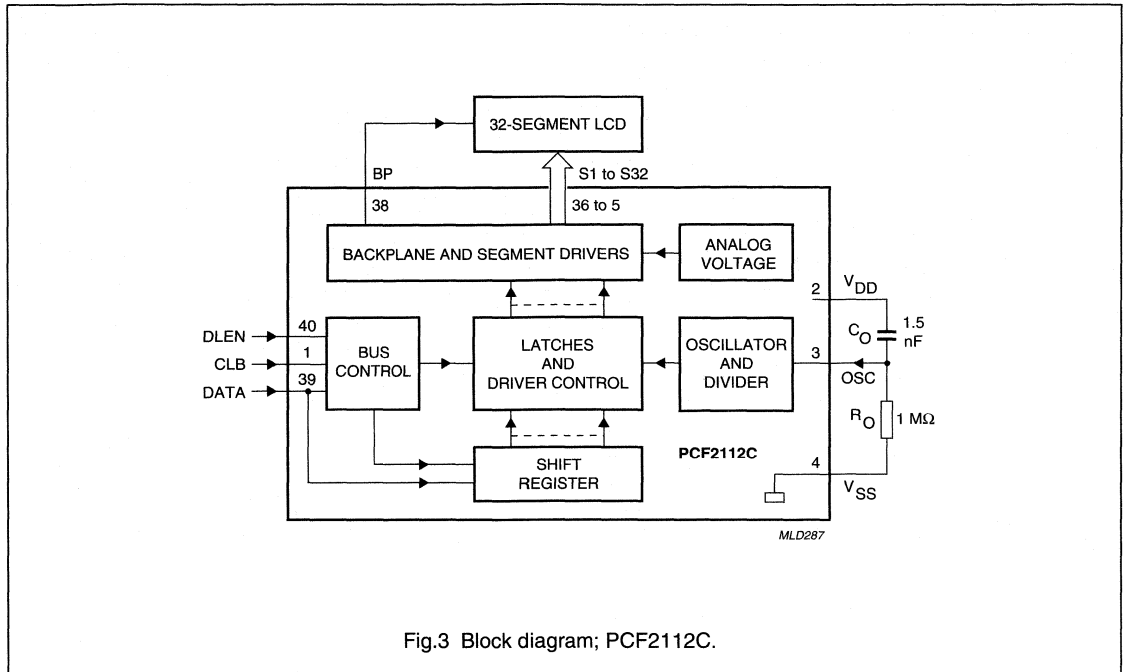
32-SEGMENT LCD

BP

38

S1 to S32

36 to 5

BACKPLANE AND SEGMENT DRIVERS

ANALOG VOLTAGE

2

$V_{DD}$

DLEN

40

CLB

1

DATA

39

BUS CONTROL

LATCHES AND DRIVER CONTROL

OSCILLATOR AND DIVIDER

$C_O$

1.5 nF

3

OSC

$R_O$

1 MΩ

PCF2112C

SHIFT REGISTER

4

$V_{SS}$

MLD287

Fig.3 Block diagram; PCF2112C.